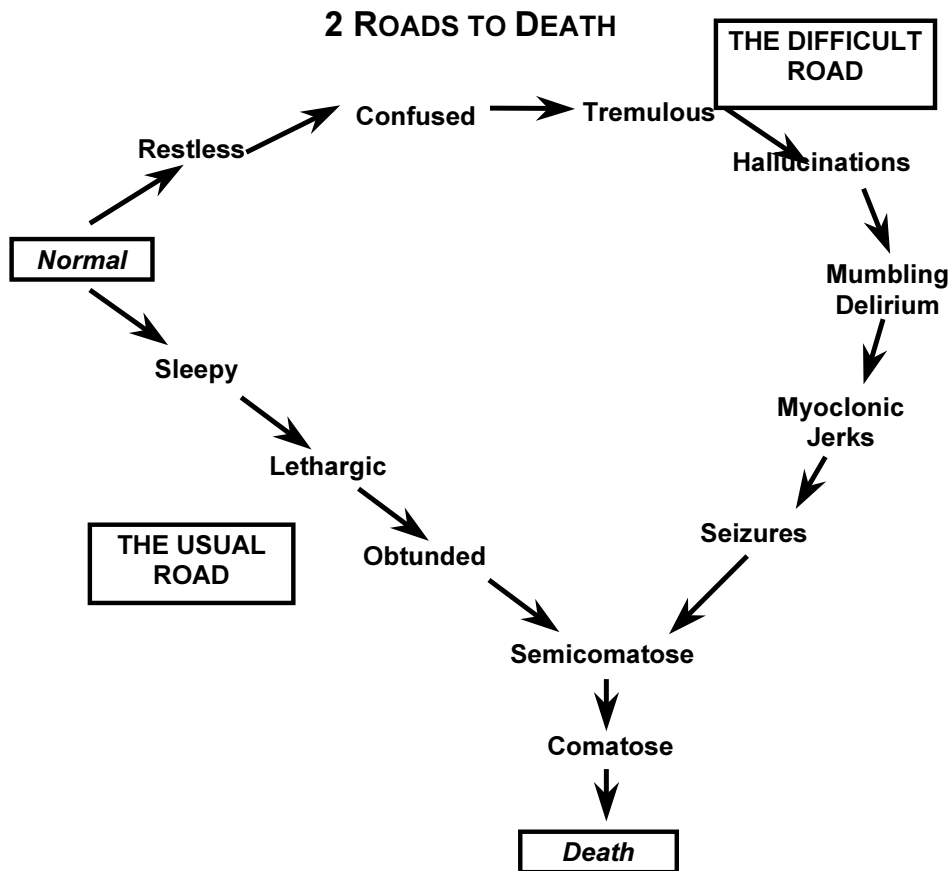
2 ROADS TO DEATH

THE DIFFICULT ROAD

Normal

Restless

Confused

Tremulous

Hallucinations

Mumbling Delirium

Myoclonic Jerks

Seizures

Sleepy

Lethargic

Obtunded

THE USUAL ROAD

Semicomatose

Comatose

Death